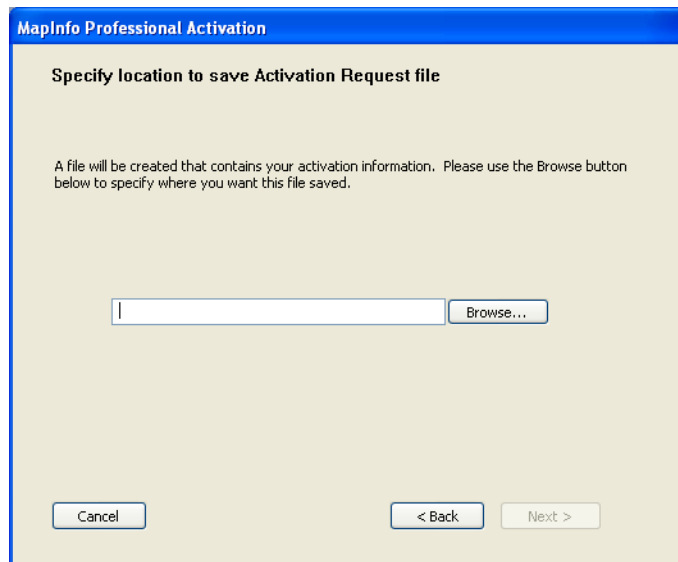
MapInfo Professional Activation

Specify location to save Activation Request file

A file will be created that contains your activation information. Please use the Browse button below to specify where you want this file saved.

Browse...

Cancel

< Back

Next >